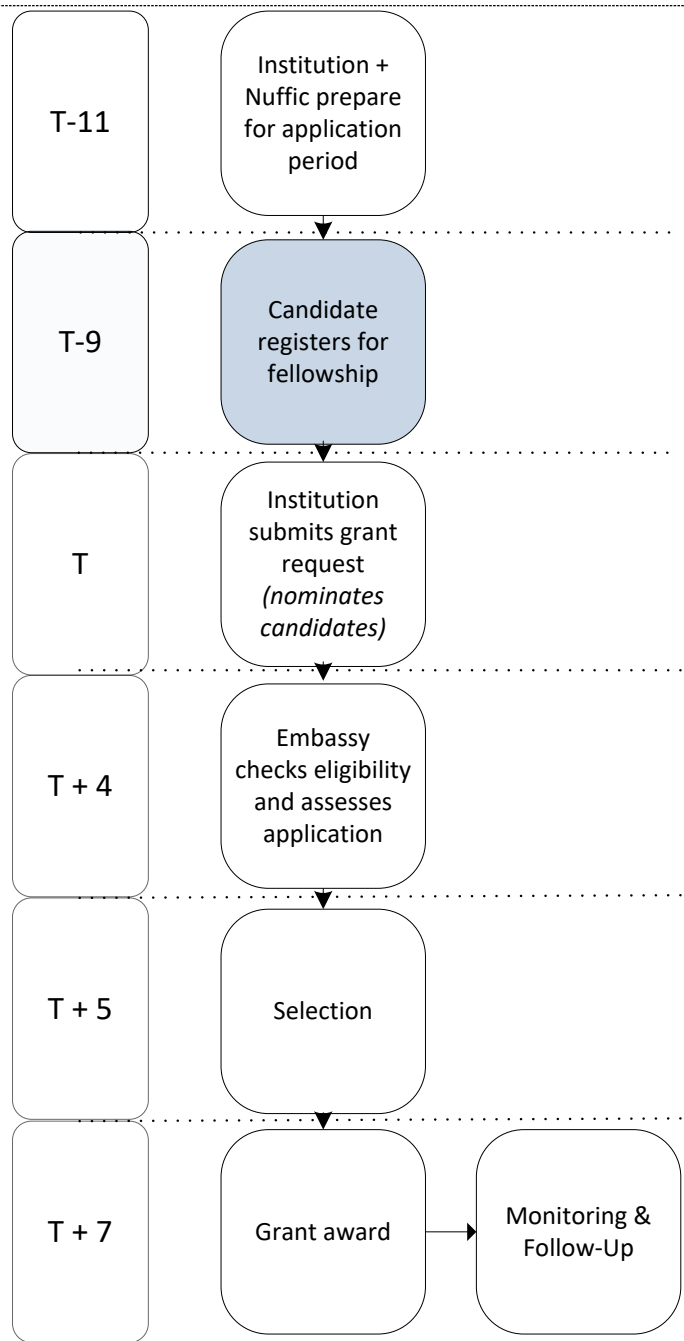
T-11

Institution + Nuffic prepare for application period

T-9

Candidate registers for fellowship

T

Institution submits grant request *(nominates candidates)*

T + 4

Embassy checks eligibility and assesses application

T + 5

Selection

T + 7

Grant award

Monitoring & Follow-Up